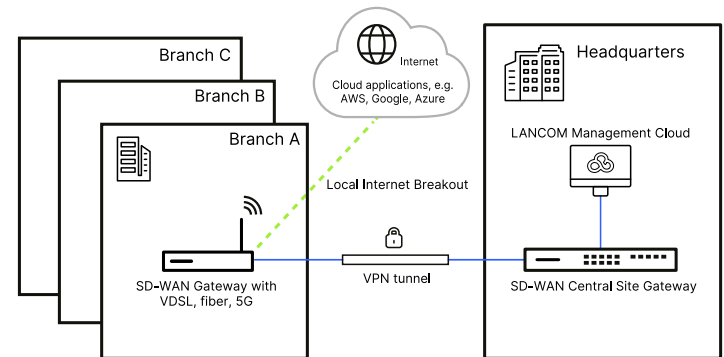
Branch C

Branch B

Branch A

Internet

Cloud applications, e.g. AWS, Google, Azure

Headquarters

LANCOM Management Cloud

Local Internet Breakout

SD-WAN Gateway with VDSL, fiber, 5G

VPN tunnel

SD-WAN Central Site Gateway